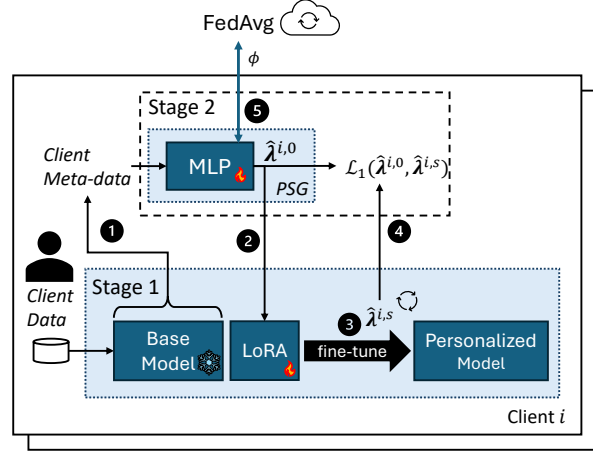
FedAvg

$\phi$

Stage 2

5

Client Meta-data

MLP

$\hat{\boldsymbol{\lambda}}^{i,0}$

PSG

$\mathcal{L}_1(\hat{\boldsymbol{\lambda}}^{i,0}, \hat{\boldsymbol{\lambda}}^{i,s})$

1

2

4

Client Data

Stage 1

3 $\hat{\boldsymbol{\lambda}}^{i,s}$

Base Model

LoRA

fine-tune

Personalized Model

Client $i$